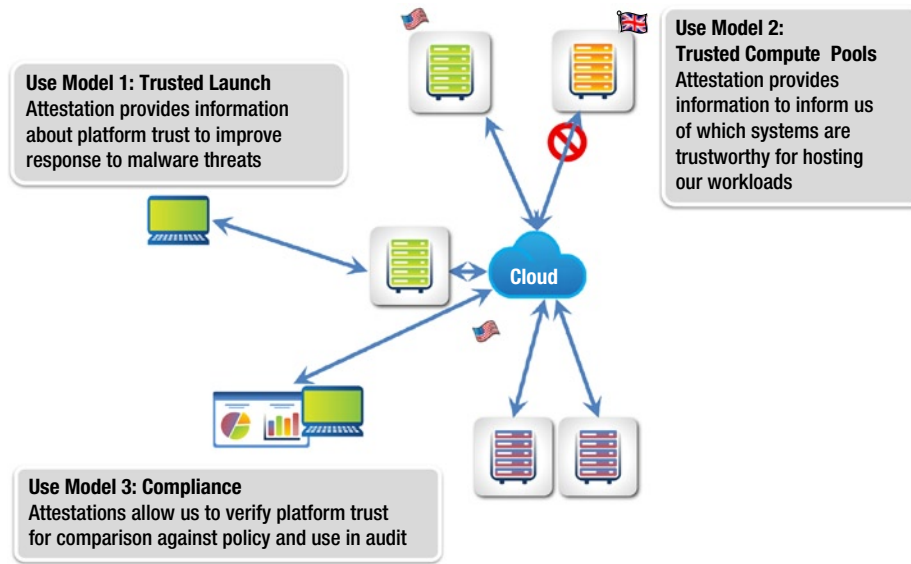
Use Model 1: Trusted Launch
Attestation provides information about platform trust to improve response to malware threats

Use Model 2:
Trusted Compute Pools
Attestation provides information to inform us of which systems are trustworthy for hosting our workloads

Cloud

Use Model 3: Compliance
Attestations allow us to verify platform trust for comparison against policy and use in audit